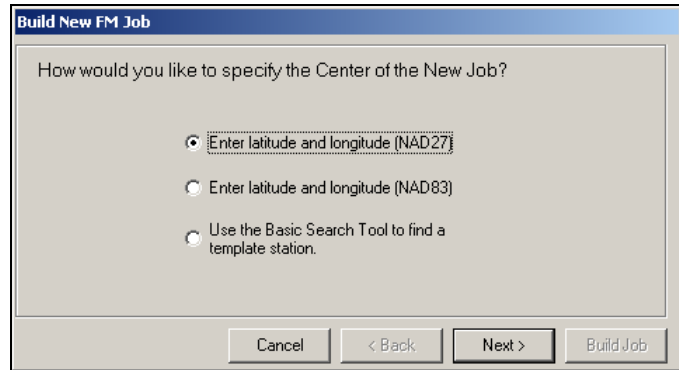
Build New FM Job

How would you like to specify the Center of the New Job?

Enter latitude and longitude (NAD27)

Enter latitude and longitude (NAD83)

Use the Basic Search Tool to find a template station.

Cancel
< Back
Next >
Build Job